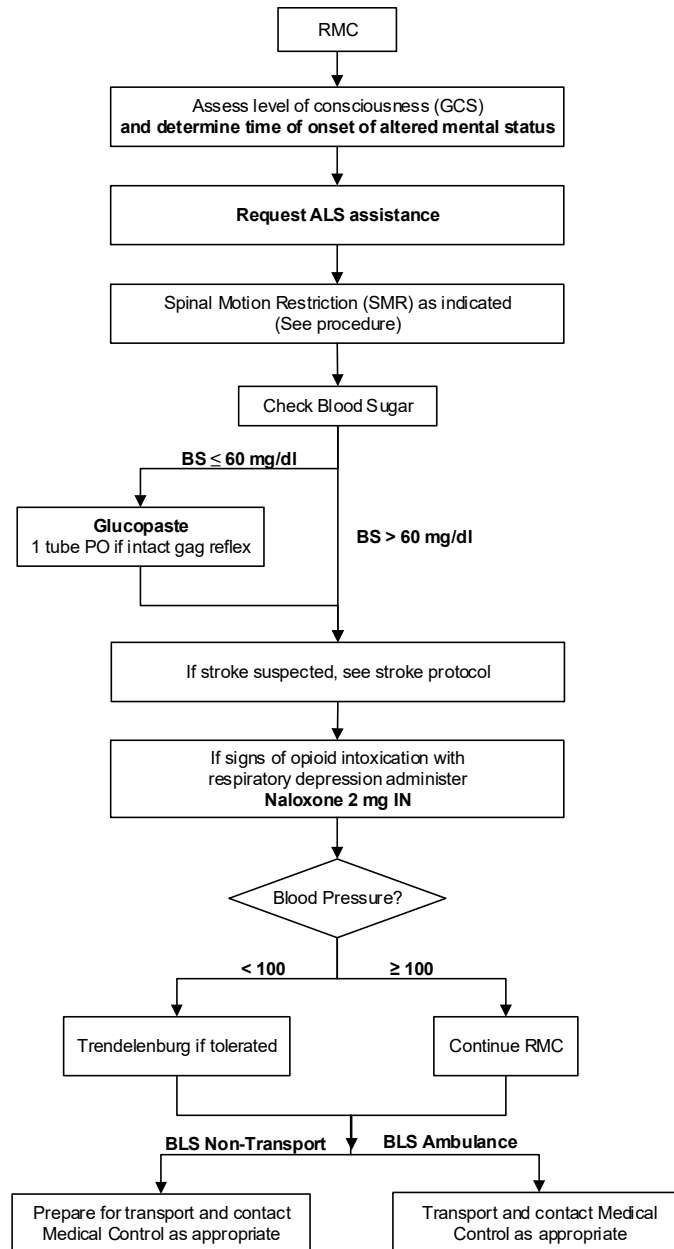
RMC

Assess level of consciousness (GCS)
**and determine time of onset of altered mental status**

**Request ALS assistance**

Spinal Motion Restriction (SMR) as indicated
(See procedure)

Check Blood Sugar

**BS $\leq$ 60 mg/dl**

**Glucopaste**
1 tube PO if intact gag reflex

**BS > 60 mg/dl**

If stroke suspected, see stroke protocol

If signs of opioid intoxication with respiratory depression administer
**Naloxone 2 mg IN**

Blood Pressure?

**< 100**

**$\geq$ 100**

Trendelenburg if tolerated

Continue RMC

**BLS Non-Transport**

**BLS Ambulance**

Prepare for transport and contact Medical Control as appropriate

Transport and contact Medical Control as appropriate